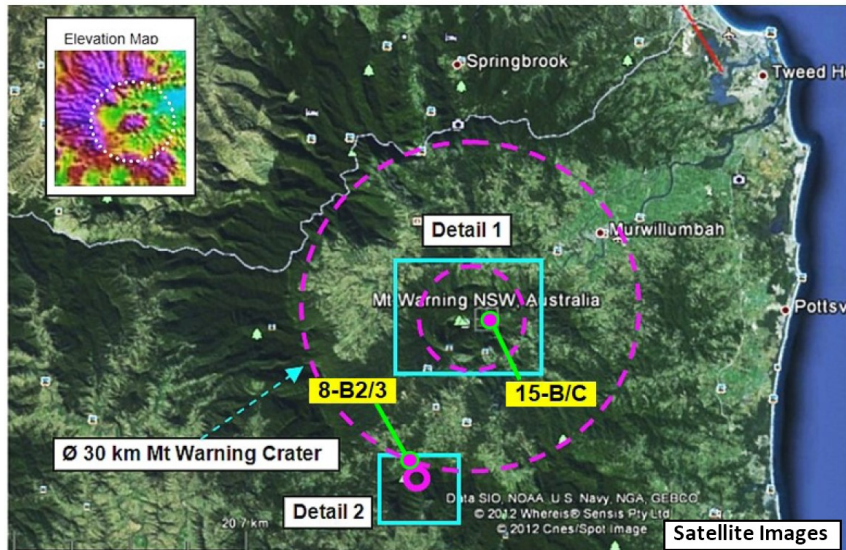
Elevation Map

Springbrook

Tweed H

Detail 1

Murwillumbah

Mt Warning NSW, Australia

Pottsv

8-B2/3

15-B/C

Ø 30 km Mt Warning Crater

Detail 2

20.7 km

Data SIO, NOAA, U.S. Navy, NGA, GEBCO
© 2012 Whereis® Sensis Pty Ltd
© 2012 Cnes/Spot Image

Satellite Images